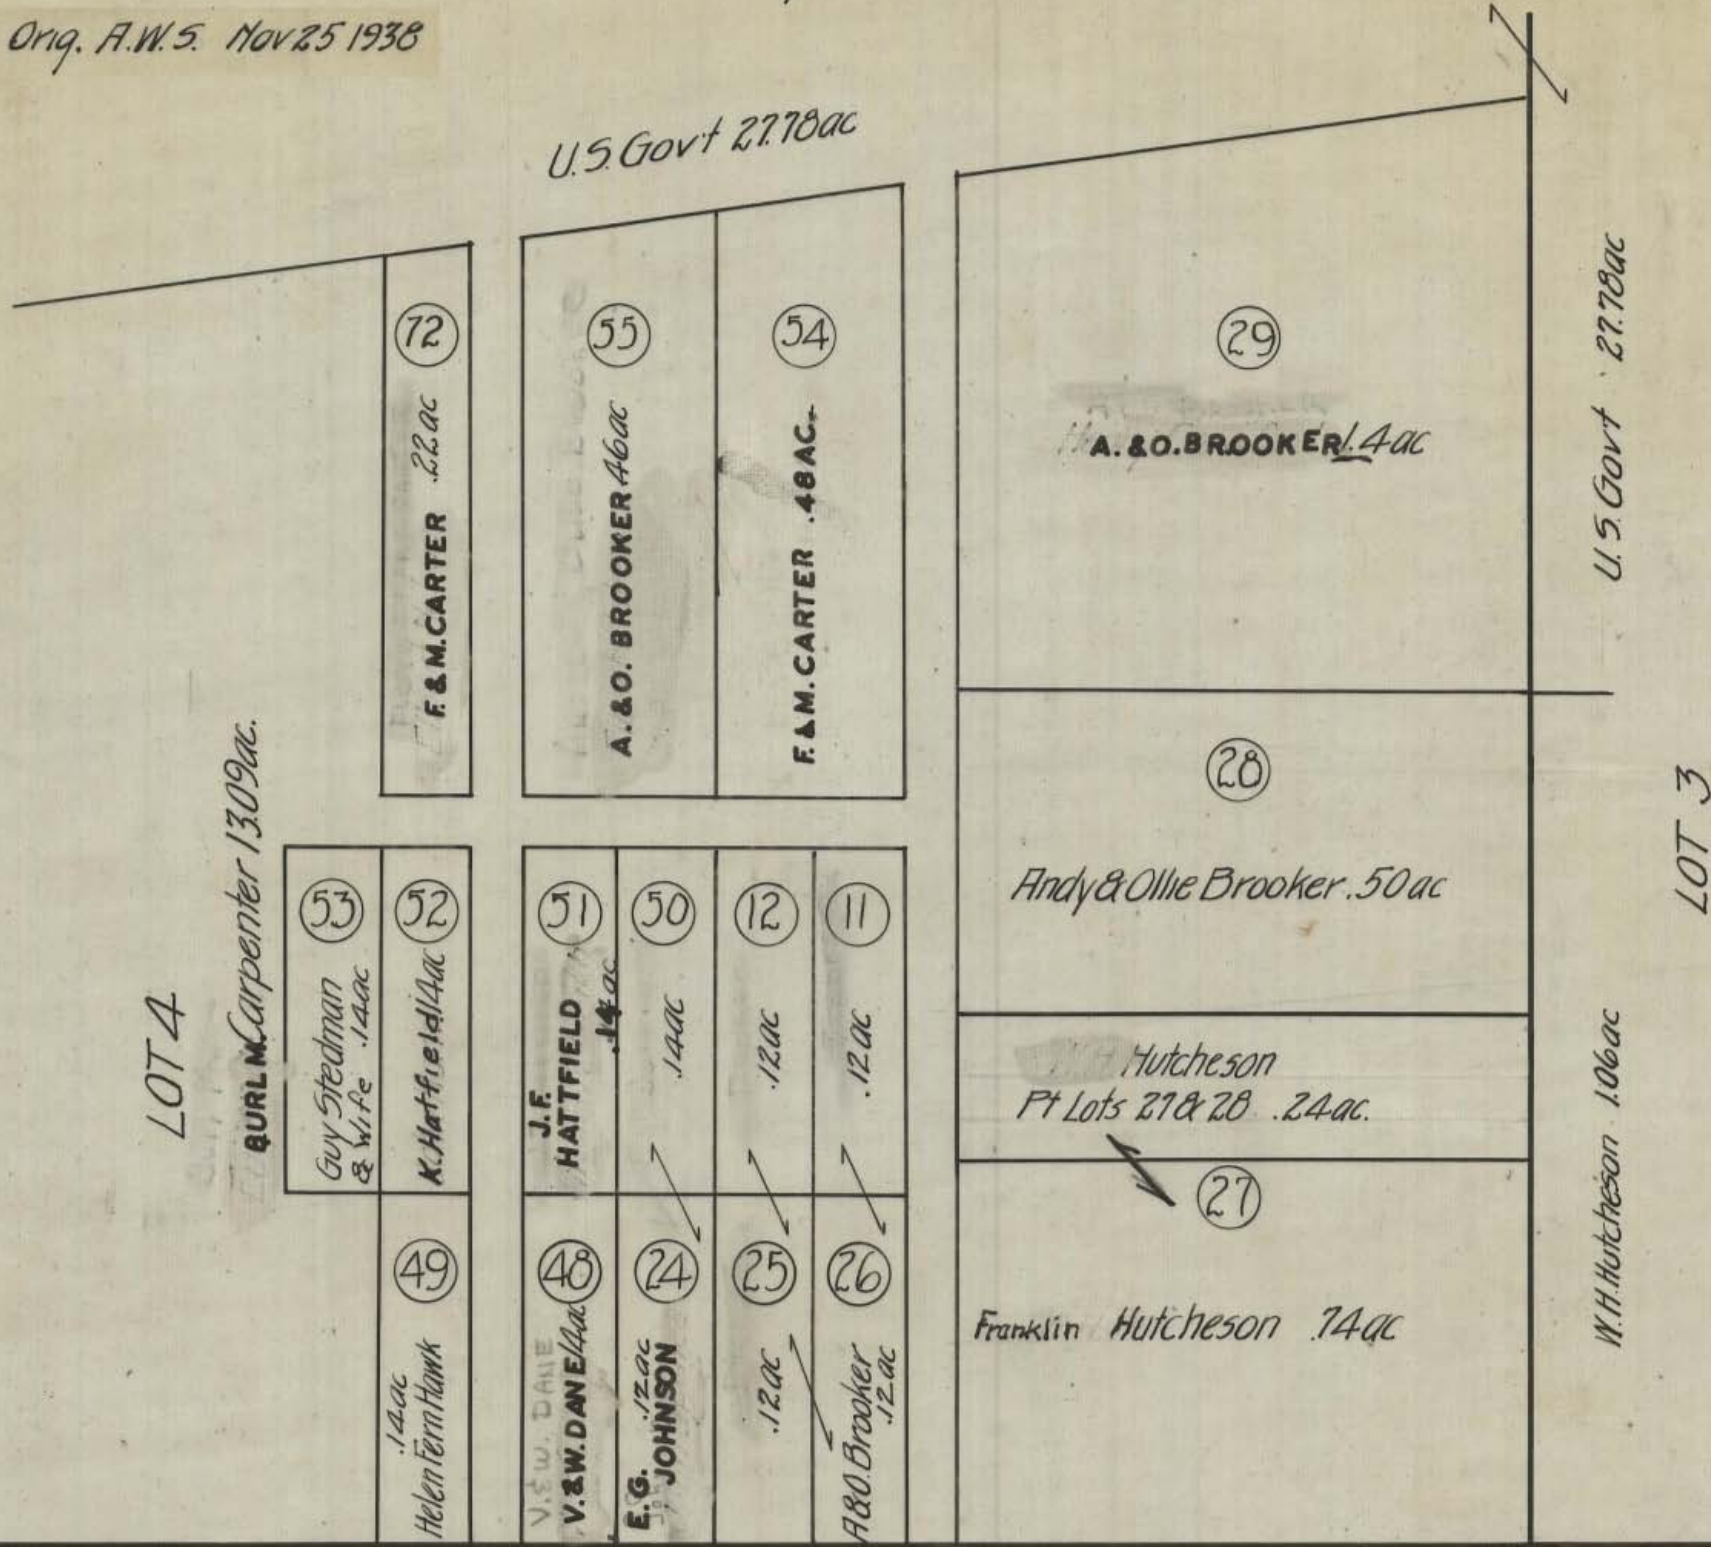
Orig. A.W.S. Nov 25 1938

U.S. Gov't 27.78ac

72
F. & M. CARTER .22ac

55
A. & O. BROOKER .46ac

54
F. & M. CARTER .48AC.

29
A. & O. BROOKER 1.4ac

U.S. Gov't 27.78ac

28
Andy & Ollie Brooker .50ac

LOT 3

LOT 4

BURL M. Carpenter 13.09ac.

53
Guy Stedman & Wife .14ac

52
K. Hattfield .14ac

51
J.F. HATTFIELD .14ac

50
.14ac

12
.12ac

11
.12ac

Hutcheson
Pt Lots 27 & 28 .24ac.

27

49
.14ac
Helen Fern Hawk

48
V. & W. DANE .14ac

24
E.G. JOHNSON .12ac

25
.12ac

26
A. & O. Brooker .12ac

Franklin Hutcheson .74ac

W.H. Hutcheson 1.06ac